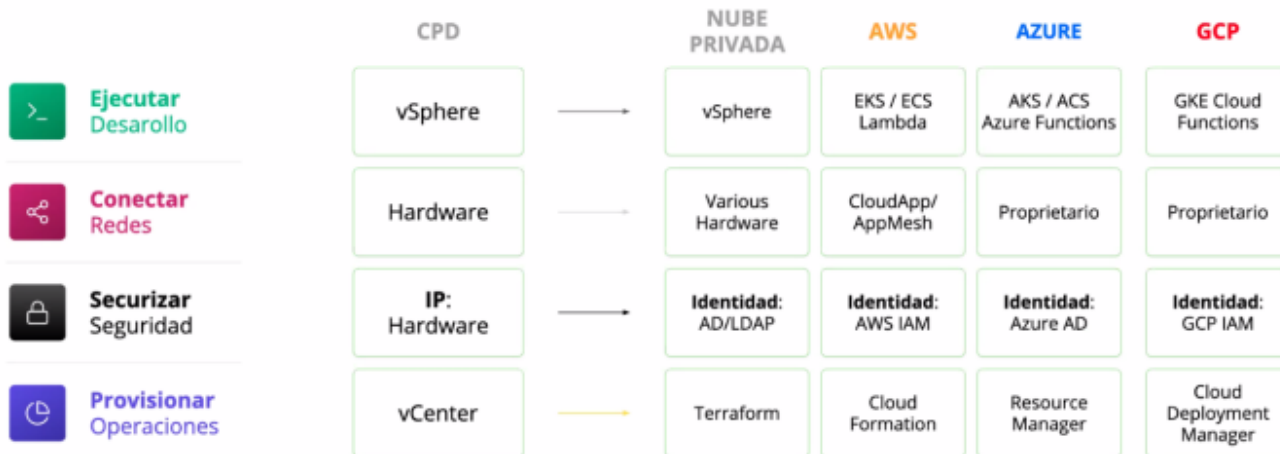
| | CPD | NUBE PRIVADA | AWS | AZURE | GCP |
|---|---|---|---|---|---|
| Ejecutar Desarollo | vSphere | vSphere | EKS / ECS Lambda | AKS / ACS Azure Functions | GKE Cloud Functions |
| Conectar Redes | Hardware | Various Hardware | CloudApp/ AppMesh | Proprietario | Proprietario |
| Securizar Seguridad | IP: Hardware | Identidad: AD/LDAP | Identidad: AWS IAM | Identidad: Azure AD | Identidad: GCP IAM |
| Provisionar Operaciones | vCenter | Terraform | Cloud Formation | Resource Manager | Cloud Deployment Manager |